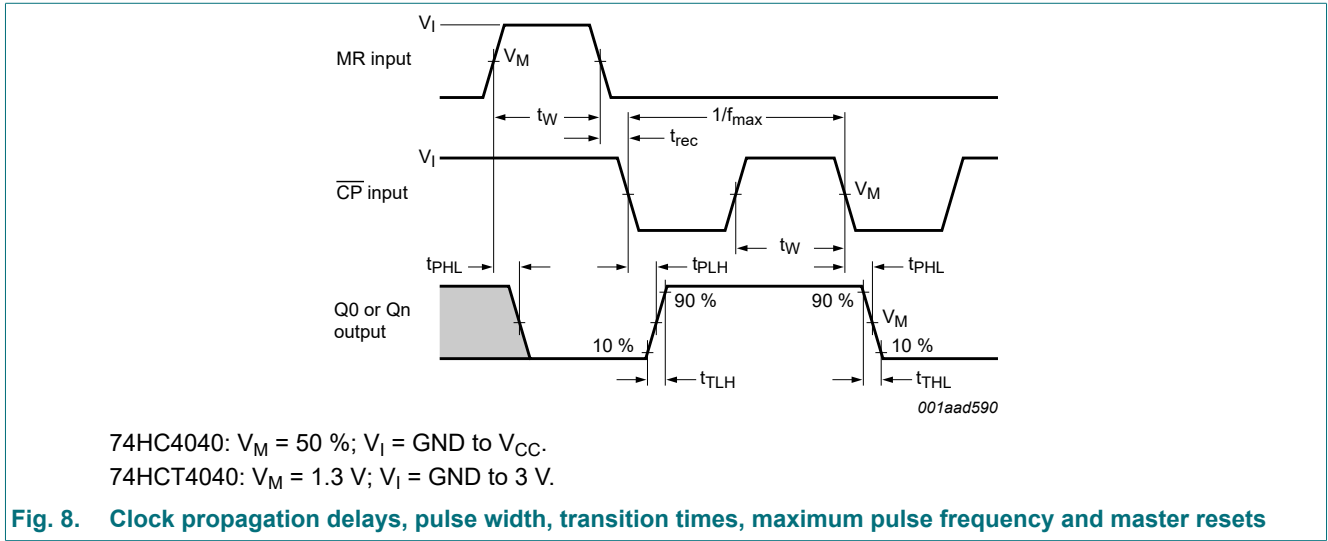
$V_I$

MR input

$V_M$

$t_W$

$1/f_{max}$

$t_{rec}$

$V_I$

$\overline{CP}$ input

$V_M$

$t_W$

$t_{PHL}$

$t_{PLH}$

$t_{PHL}$

Q0 or Qn output

90 %

90 %

$V_M$

10 %

10 %

$t_{TLH}$

$t_{THL}$

001aad590

74HC4040: $V_M$ = 50 %; $V_I$ = GND to $V_{CC}$.

74HCT4040: $V_M$ = 1.3 V; $V_I$ = GND to 3 V.

Fig. 8. Clock propagation delays, pulse width, transition times, maximum pulse frequency and master resets